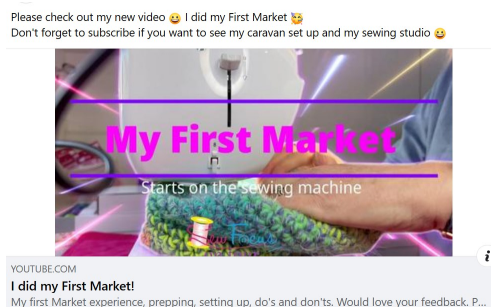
Please check out my new video 😀 I did my First Market 🥳
Don't forget to subscribe if you want to see my caravan set up and my sewing studio 😀

My First Market

Starts on the sewing machine

Sew Focus

YOUTUBE.COM
I did my First Market!
My first Market experience, prepping, setting up, do's and don'ts. Would love your feedback. P...